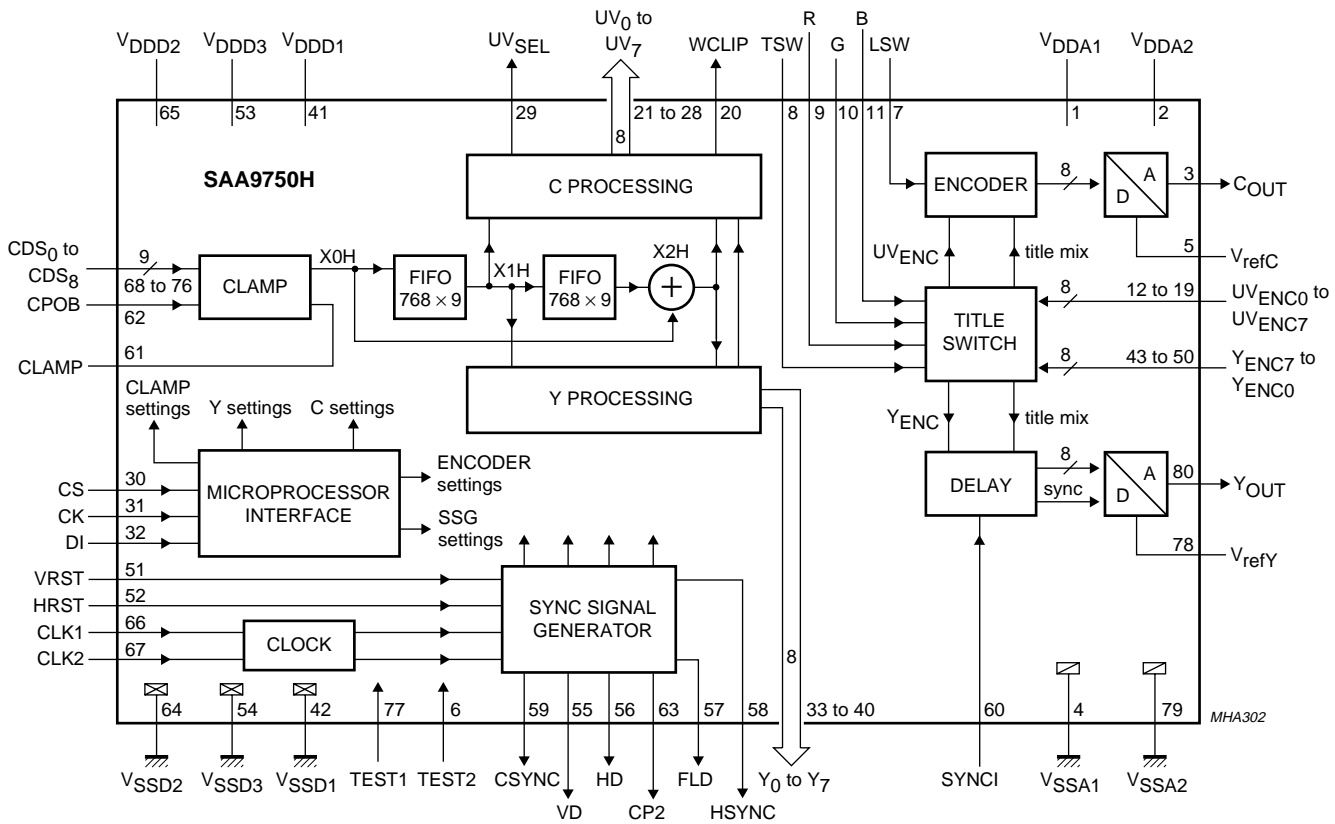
$V_{DDD2}$ $V_{DDD3}$ $V_{DDD1}$ $UV_{SEL}$ $UV_0$ to $UV_7$ WCLIP TSW R G B LSW $V_{DDA1}$ $V_{DDA2}$

65 53 41 29 8 21 to 28 20 8 9 10 11 7 1 2

SAA9750H

C PROCESSING

ENCODER 8 D A 3 $C_{OUT}$

5 $V_{refC}$

$CDS_0$ to $CDS_8$ 9 68 to 76 CLAMP X0H FIFO $768 \times 9$ X1H FIFO $768 \times 9$ X2H

CPOB 62

CLAMP 61

$UV_{ENC}$ title mix

8 TITLE SWITCH 12 to 19 $UV_{ENC0}$ to $UV_{ENC7}$

8 43 to 50 $Y_{ENC7}$ to $Y_{ENC0}$

Y PROCESSING

CLAMP settings Y settings C settings

$Y_{ENC}$ title mix

CS 30 CK 31 DI 32 MICROPROCESSOR INTERFACE ENCODER settings SSG settings

DELAY 8 sync D A 80 $Y_{OUT}$

78 $V_{refY}$

VRST 51 HRST 52 CLK1 66 CLK2 67 CLOCK SYNC SIGNAL GENERATOR 8

64 54 42 77 6 59 55 56 63 57 58 33 to 40 60 4 79 MHA302

$V_{SSD2}$ $V_{SSD3}$ $V_{SSD1}$ TEST1 TEST2 CSYNC VD HD CP2 FLD HSYNC $Y_0$ to $Y_7$ SYNCI $V_{SSA1}$ $V_{SSA2}$